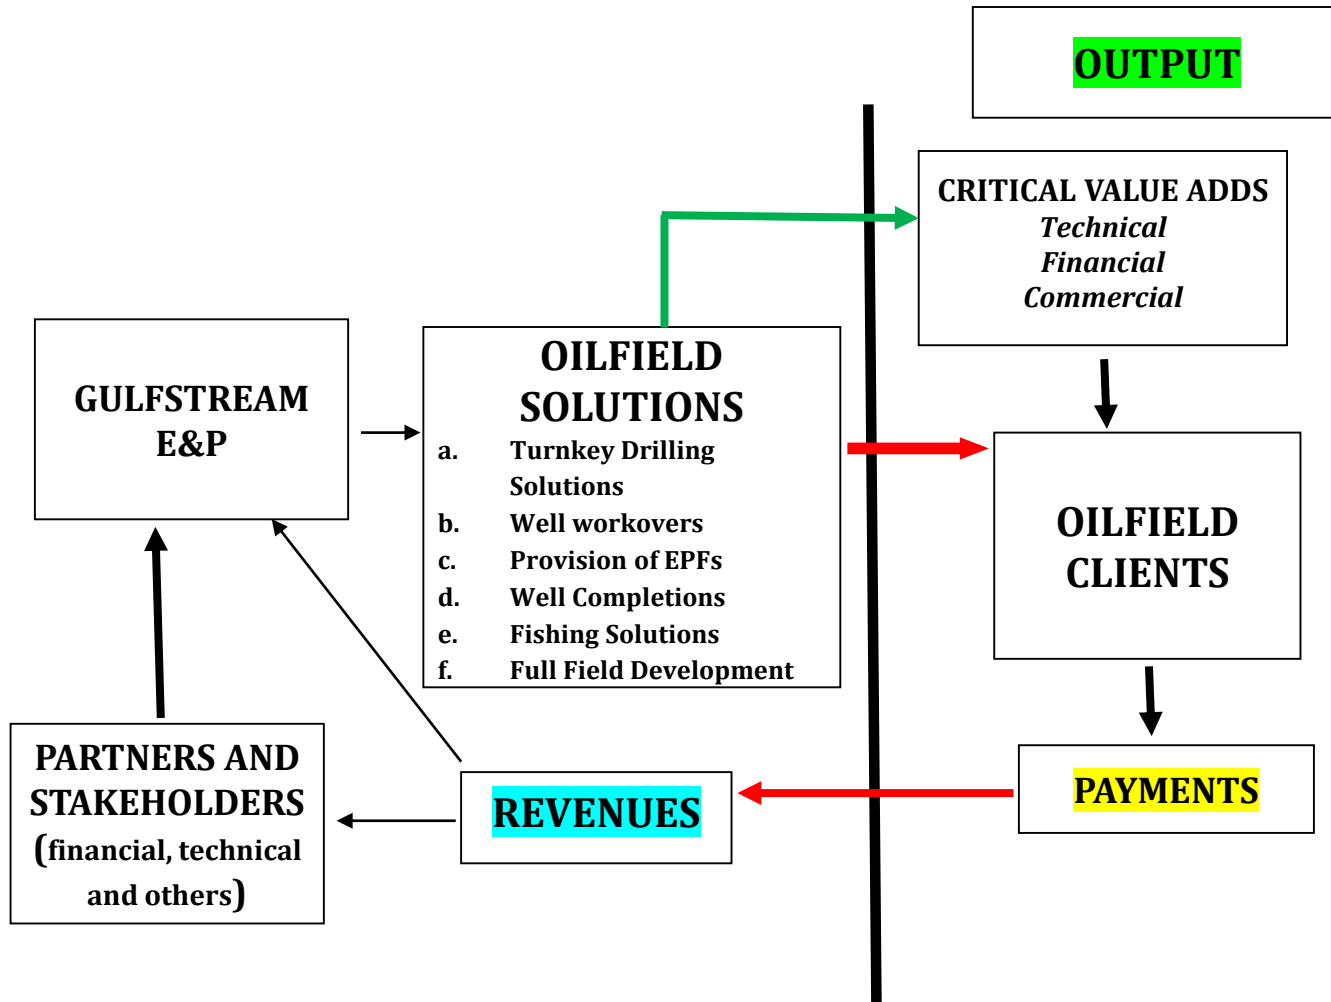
OUTPUT

CRITICAL VALUE ADDS
Technical
Financial
Commercial

GULFSTREAM E&P

OILFIELD SOLUTIONS
a. Turnkey Drilling Solutions
b. Well workovers
c. Provision of EPFs
d. Well Completions
e. Fishing Solutions
f. Full Field Development

OILFIELD CLIENTS

PAYMENTS

REVENUES

PARTNERS AND STAKEHOLDERS (financial, technical and others)